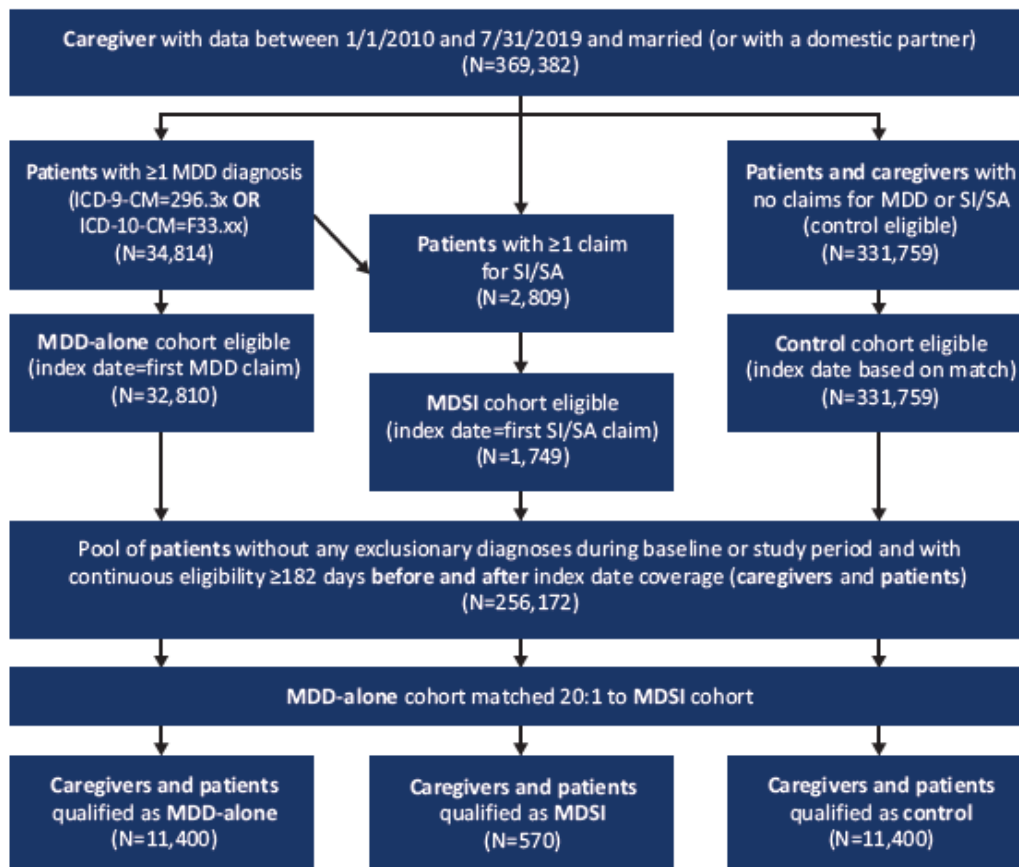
Caregiver with data between 1/1/2010 and 7/31/2019 and married (or with a domestic partner) (N=369,382)

Patients with ≥1 MDD diagnosis (ICD-9-CM=296.3x OR ICD-10-CM=F33.xx) (N=34,814)

Patients with ≥1 claim for SI/SA (N=2,809)

Patients and caregivers with no claims for MDD or SI/SA (control eligible) (N=331,759)

MDD-alone cohort eligible (index date=first MDD claim) (N=32,810)

MDSI cohort eligible (index date=first SI/SA claim) (N=1,749)

Control cohort eligible (index date based on match) (N=331,759)

Pool of patients without any exclusionary diagnoses during baseline or study period and with continuous eligibility ≥182 days before and after index date coverage (caregivers and patients) (N=256,172)

MDD-alone cohort matched 20:1 to MDSI cohort

Caregivers and patients qualified as MDD-alone (N=11,400)

Caregivers and patients qualified as MDSI (N=570)

Caregivers and patients qualified as control (N=11,400)